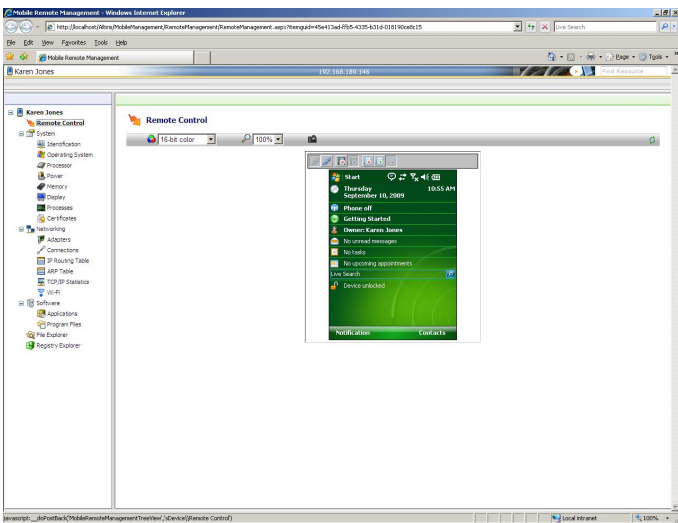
Mobile Remote Management - Windows Internet Explorer

http://localhost/Altiris/MobileManagement/RemoteManagement/RemoteManagement.aspx?itemguid=45e413ad-f9b5-4335-b31d-018190ce8c15

Live Search

File Edit View Favorites Tools Help

Mobile Remote Management

Page Tools

Karen Jones

192.168.189.146

Find Resource

Karen Jones
Remote Control
System
Identification
Operating System
Processor
Power
Memory
Display
Processes
Certificates
Networking
Adapters
Connections
IP Routing Table
ARP Table
TCP/IP Statistics
Wi-Fi
Software
Applications
Program Files
File Explorer
Registry Explorer

Remote Control

16-bit color

100%

Start

Thursday September 10, 2009

10:55 AM

Phone off

Getting Started

Owner: Karen Jones

No unread messages

No tasks

No upcoming appointments

Live Search

Device unlocked

Notification

Contacts

javascript:__doPostBack('MobileRemoteManagementTreeView','sDevice\\Remote Control')

Local intranet

100%